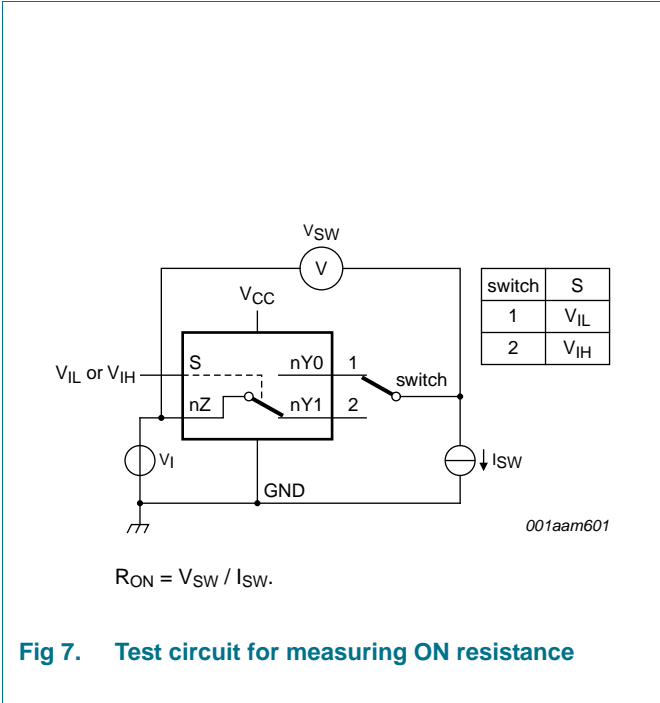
$V_{SW}$

V

$V_{CC}$

$V_{IL}$ or $V_{IH}$

S

nY0

1

switch

nZ

nY1

2

$V_I$

$I_{SW}$

GND

001aam601

| switch | S |
|---|---|
| 1 | $V_{IL}$ |
| 2 | $V_{IH}$ |

$R_{ON} = V_{SW} / I_{SW}$.

Fig 7. Test circuit for measuring ON resistance